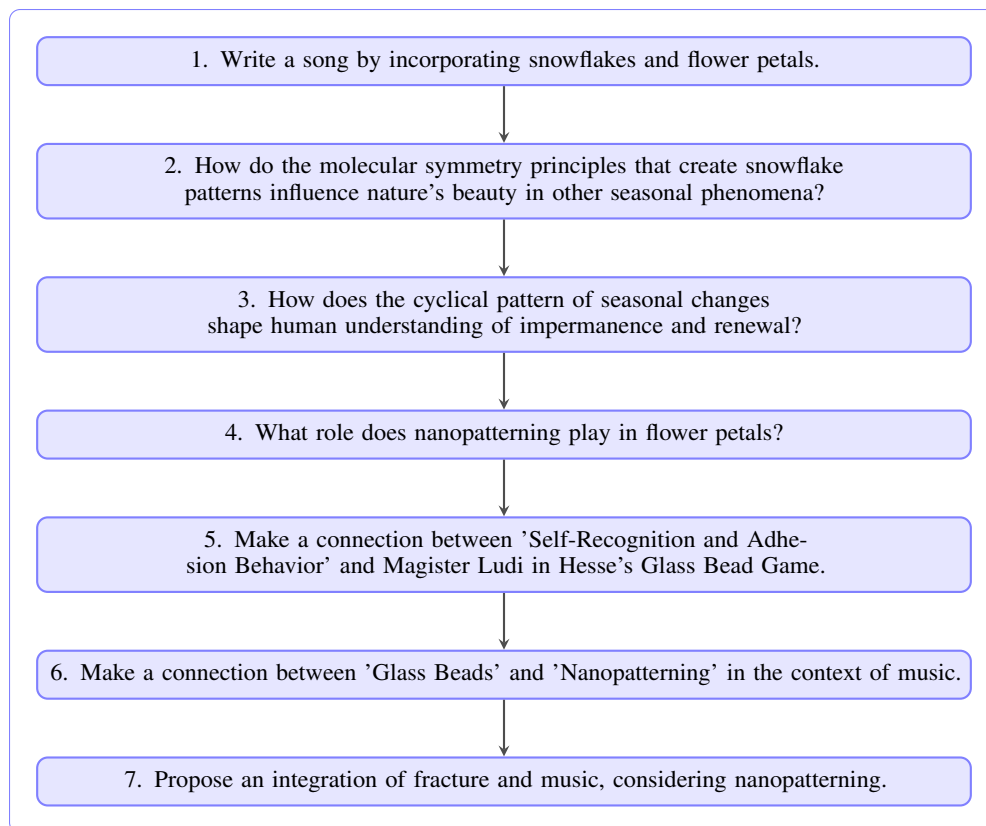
1. Write a song by incorporating snowflakes and flower petals.

2. How do the molecular symmetry principles that create snowflake patterns influence nature's beauty in other seasonal phenomena?

3. How does the cyclical pattern of seasonal changes shape human understanding of impermanence and renewal?

4. What role does nanopatterning play in flower petals?

5. Make a connection between 'Self-Recognition and Adhesion Behavior' and Magister Ludi in Hesse's Glass Bead Game.

6. Make a connection between 'Glass Beads' and 'Nanopatterning' in the context of music.

7. Propose an integration of fracture and music, considering nanopatterning.